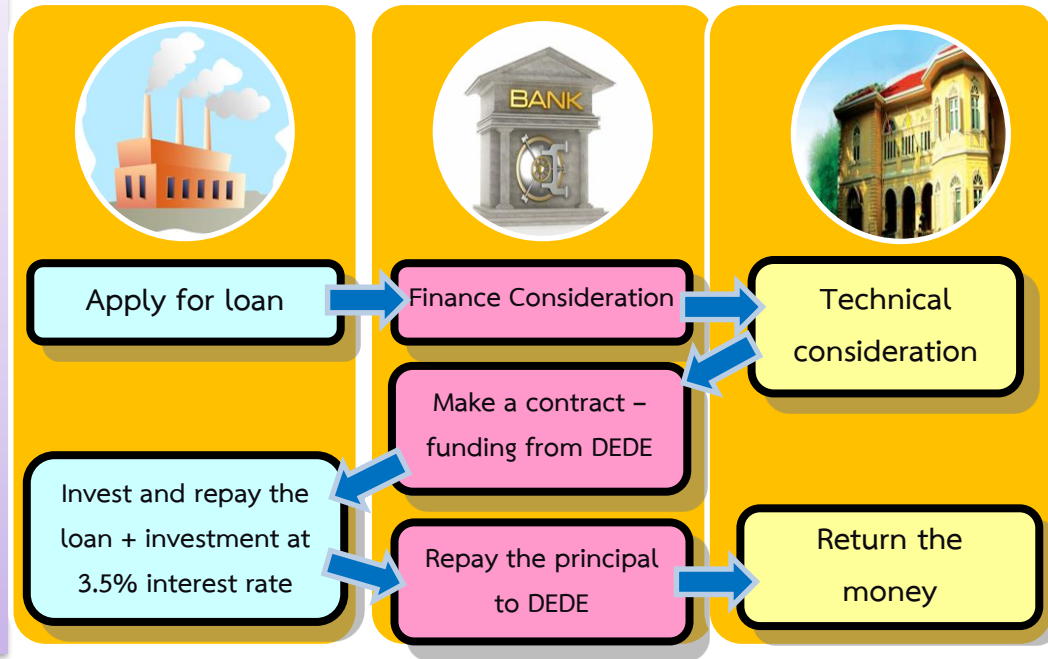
BANK

Apply for loan

Finance Consideration

Technical consideration

Make a contract – funding from DEDE

Invest and repay the loan + investment at 3.5% interest rate

Repay the principal to DEDE

Return the money